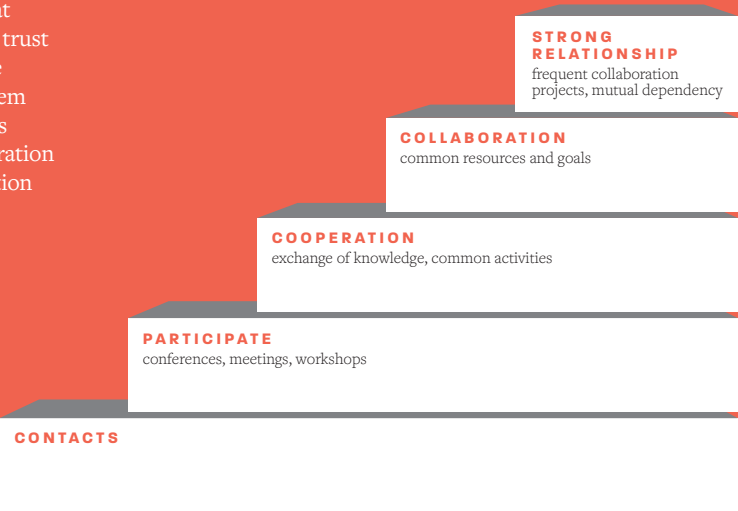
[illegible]t
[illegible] trust
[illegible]e
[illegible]em
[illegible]s
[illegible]ration
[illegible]tion

STRONG RELATIONSHIP
frequent collaboration projects, mutual dependency

COLLABORATION
common resources and goals

COOPERATION
exchange of knowledge, common activities

PARTICIPATE
conferences, meetings, workshops

CONTACTS